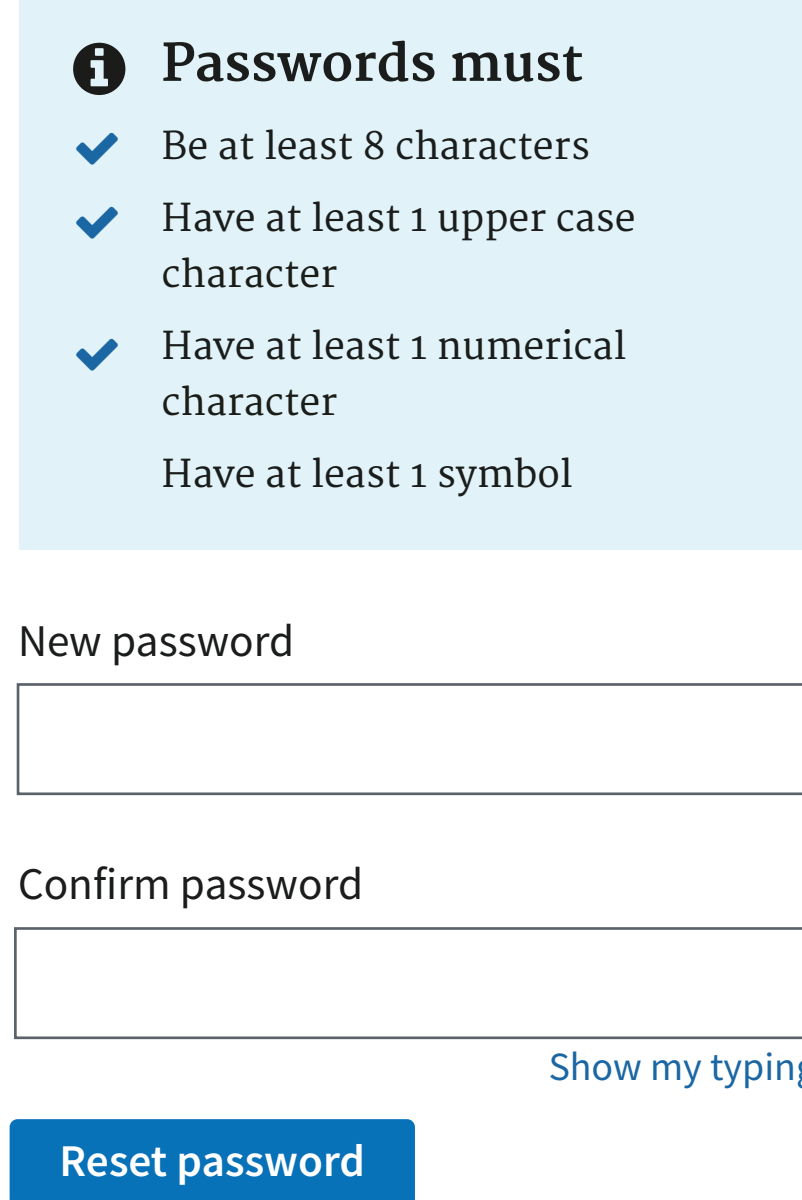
Passwords must

Be at least 8 characters

Have at least 1 upper case character

Have at least 1 numerical character

Have at least 1 symbol

New password

Confirm password

Show my typin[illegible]

Reset password